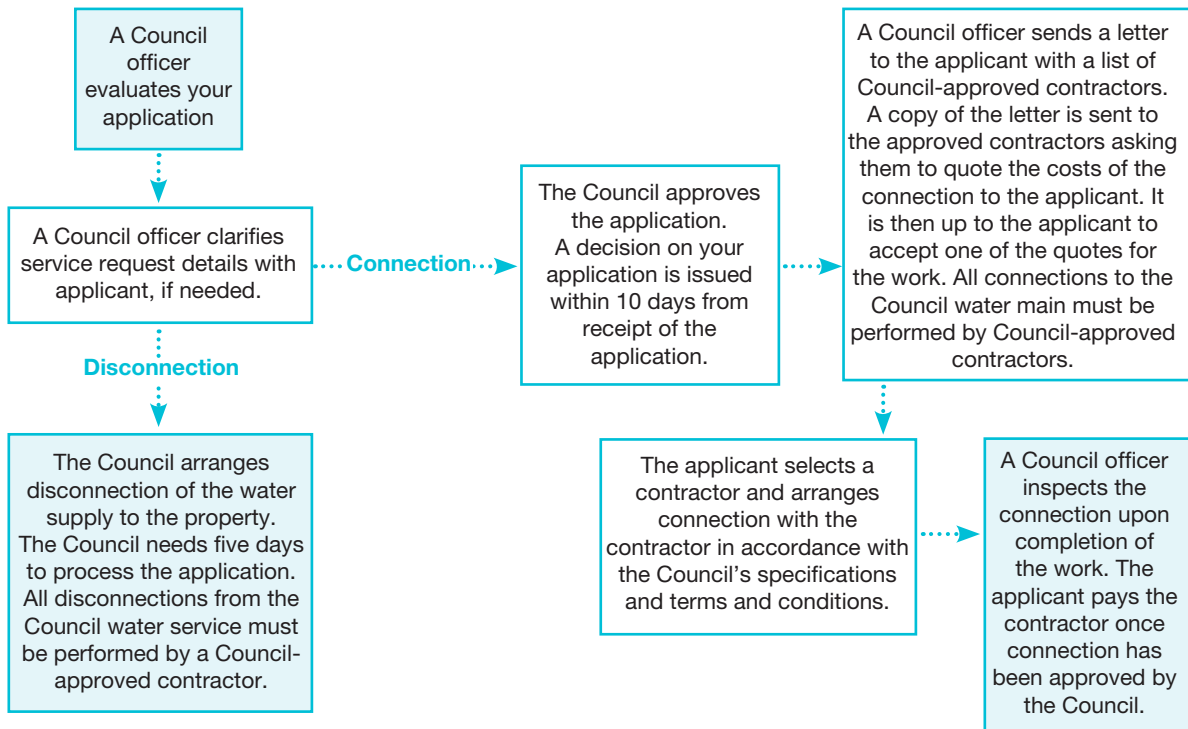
A Council officer evaluates your application

A Council officer clarifies service request details with applicant, if needed.

Connection

The Council approves the application. A decision on your application is issued within 10 days from receipt of the application.

A Council officer sends a letter to the applicant with a list of Council-approved contractors. A copy of the letter is sent to the approved contractors asking them to quote the costs of the connection to the applicant. It is then up to the applicant to accept one of the quotes for the work. All connections to the Council water main must be performed by Council-approved contractors.

Disconnection

The Council arranges disconnection of the water supply to the property. The Council needs five days to process the application. All disconnections from the Council water service must be performed by a Council-approved contractor.

The applicant selects a contractor and arranges connection with the contractor in accordance with the Council's specifications and terms and conditions.

A Council officer inspects the connection upon completion of the work. The applicant pays the contractor once connection has been approved by the Council.